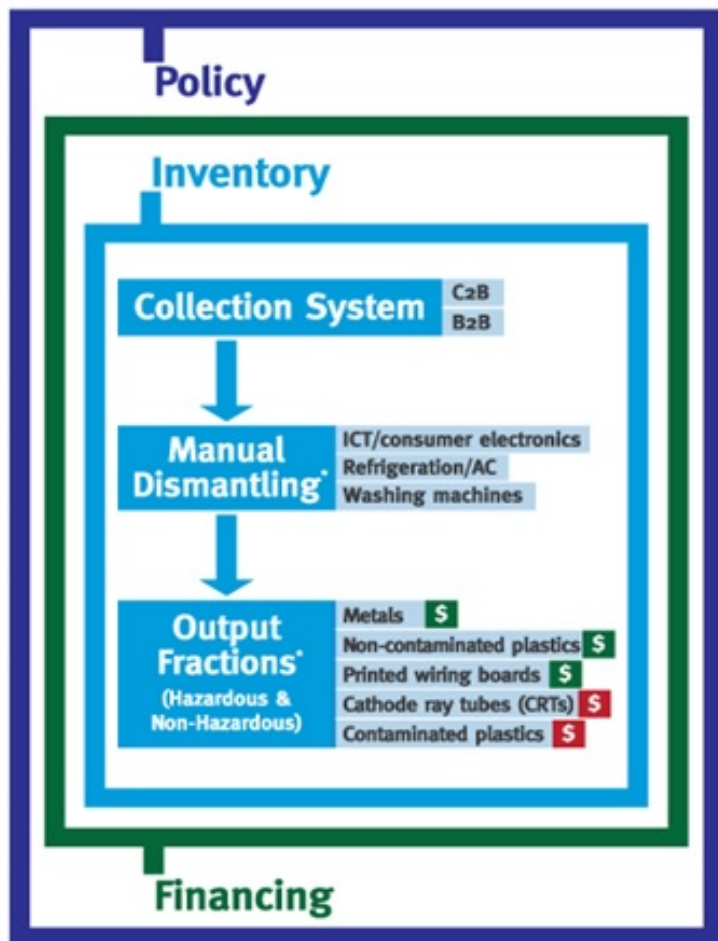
Policy

Inventory

Collection System

C2B

B2B

Manual Dismantling*

ICT/consumer electronics

Refrigeration/AC

Washing machines

Output Fractions*

(Hazardous & Non-Hazardous)

Metals $

Non-contaminated plastics $

Printed wiring boards $

Cathode ray tubes (CRTs) $

Contaminated plastics $

Financing